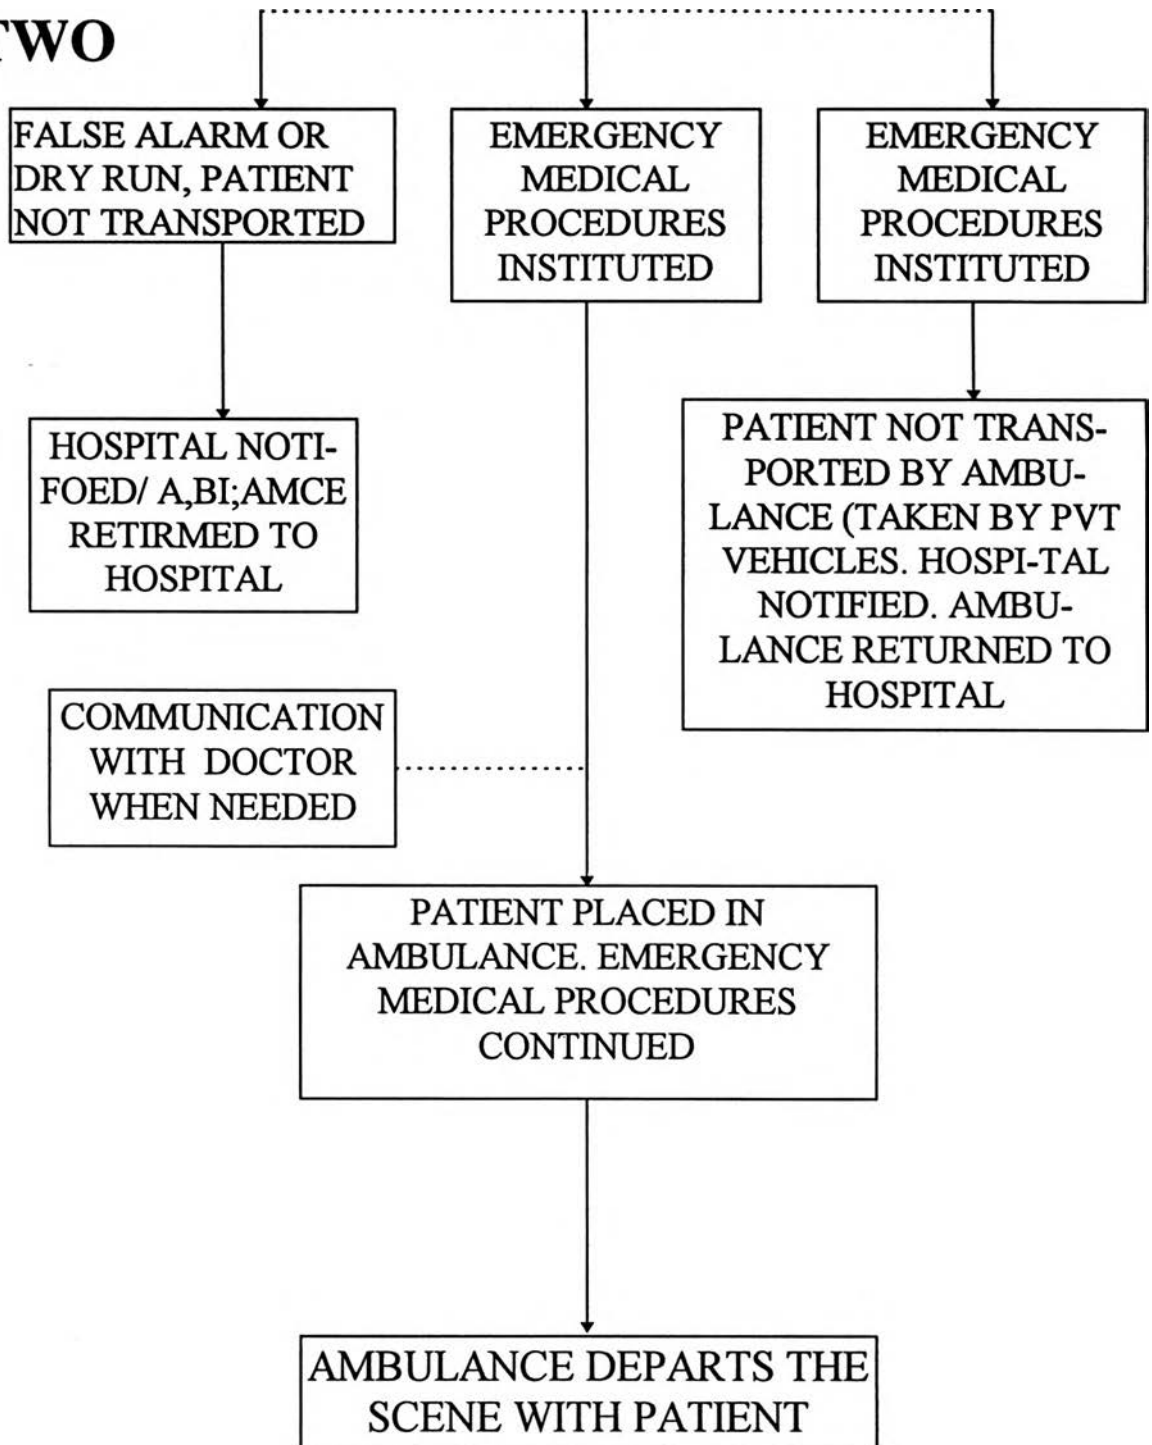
TWO

FALSE ALARM OR DRY RUN, PATIENT NOT TRANSPORTED

EMERGENCY MEDICAL PROCEDURES INSTITUTED

EMERGENCY MEDICAL PROCEDURES INSTITUTED

HOSPITAL NOTIFOED/ A,BI;AMCE RETIRMED TO HOSPITAL

PATIENT NOT TRANSPORTED BY AMBULANCE (TAKEN BY PVT VEHICLES. HOSPI-TAL NOTIFIED. AMBULANCE RETURNED TO HOSPITAL

COMMUNICATION WITH DOCTOR WHEN NEEDED

PATIENT PLACED IN AMBULANCE. EMERGENCY MEDICAL PROCEDURES CONTINUED

AMBULANCE DEPARTS THE SCENE WITH PATIENT